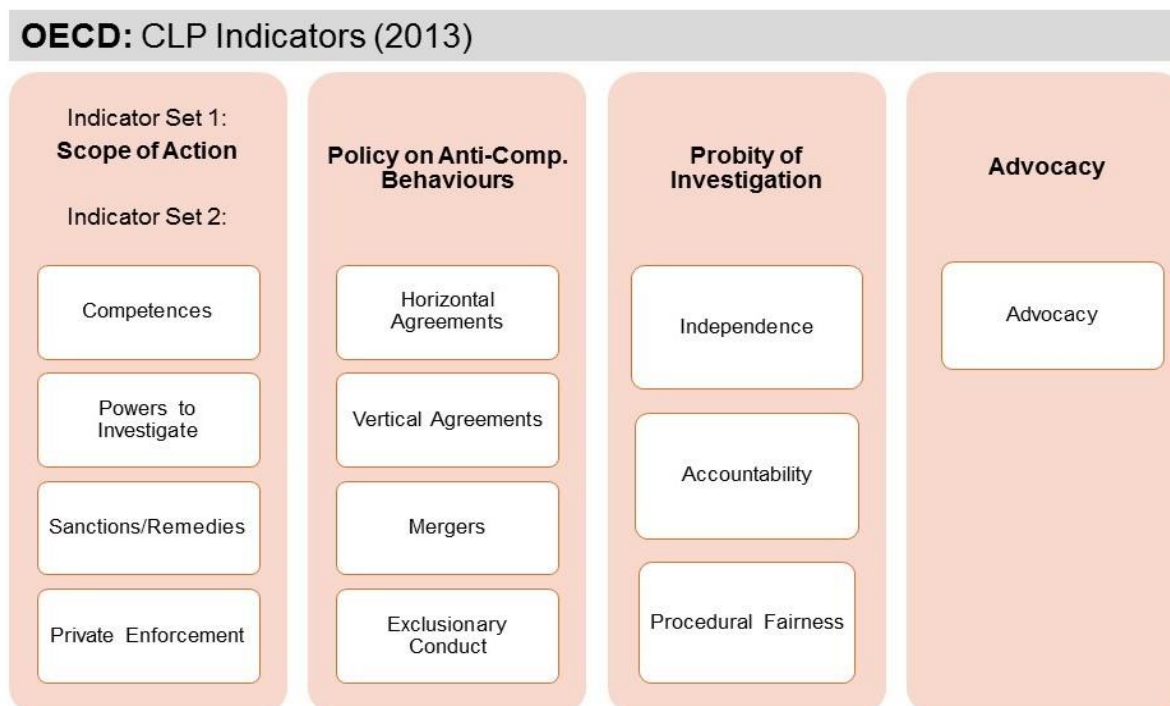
OECD: CLP Indicators (2013)

Indicator Set 1:
Scope of Action

Indicator Set 2:

Competences

Powers to Investigate

Sanctions/Remedies

Private Enforcement

Policy on Anti-Comp. Behaviours

Horizontal Agreements

Vertical Agreements

Mergers

Exclusionary Conduct

Probity of Investigation

Independence

Accountability

Procedural Fairness

Advocacy

Advocacy